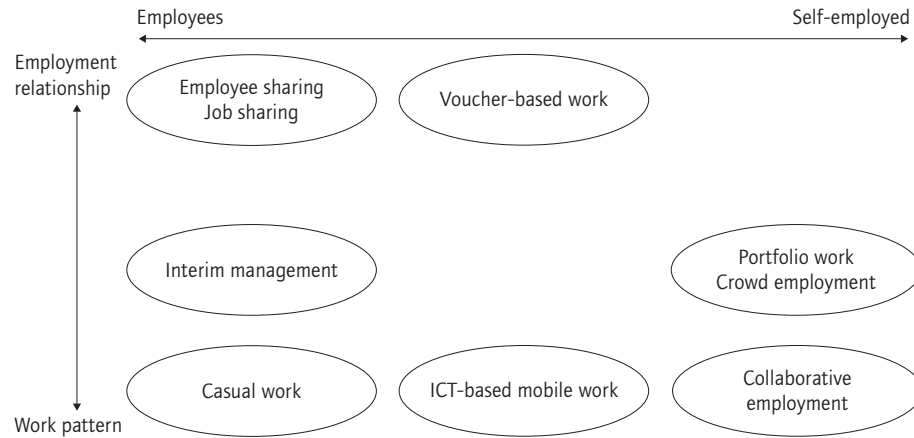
Employees

Self-employed

Employment relationship

Employee sharing
Job sharing

Voucher-based work

Interim management

Portfolio work
Crowd employment

Casual work

ICT-based mobile work

Collaborative employment

Work pattern